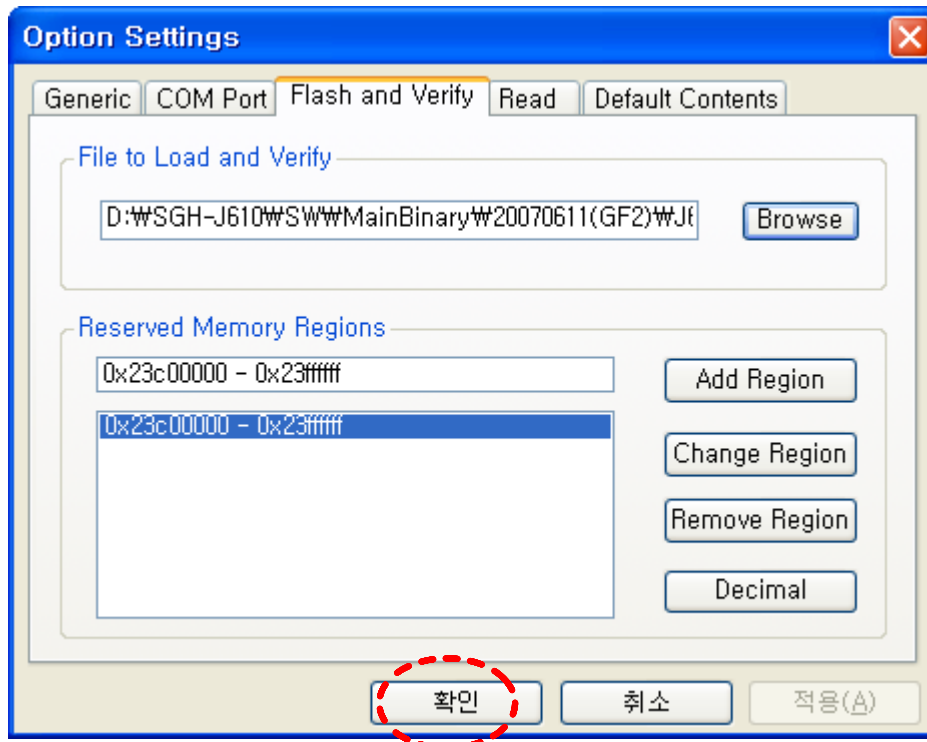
Option Settings

Generic | COM Port | Flash and Verify | Read | Default Contents

File to Load and Verify

D:₩SGH-J610₩SW₩MainBinary₩20070611(GF2)₩J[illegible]

Browse

Reserved Memory Regions

0x23c00000 - 0x23ffffff

Add Region

0x23c00000 - 0x23ffffff

Change Region

Remove Region

Decimal

확인 | 취소 | 적용(A)